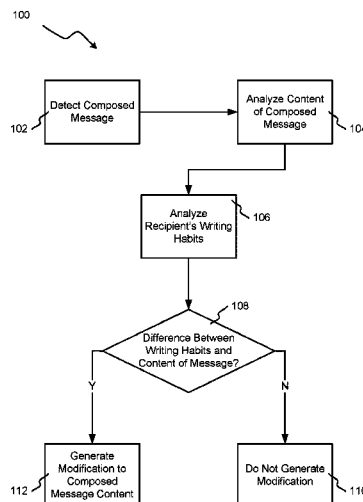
100

Detect Composed Message

102

Analyze Content of Composed Message

104

Analyze Recipient's Writing Habits

106

108

Difference Between Writing Habits and Content of Message?

Y

N

Generate Modification to Composed Message Content

112

Do Not Generate Modification

110